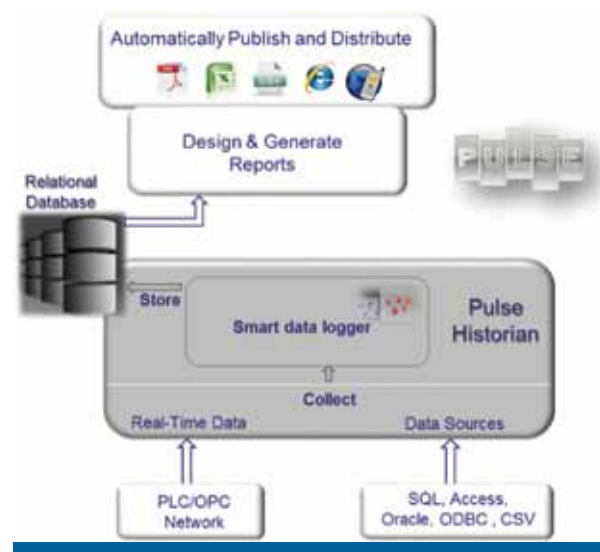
Automatically Publish and Distribute

Design & Generate Reports

PULSE

Relational Database

Store

Smart data logger

Pulse Historian

Collect

Real-Time Data

Data Sources

PLC/OPC Network

SQL, Access, Oracle, ODBC , CSV